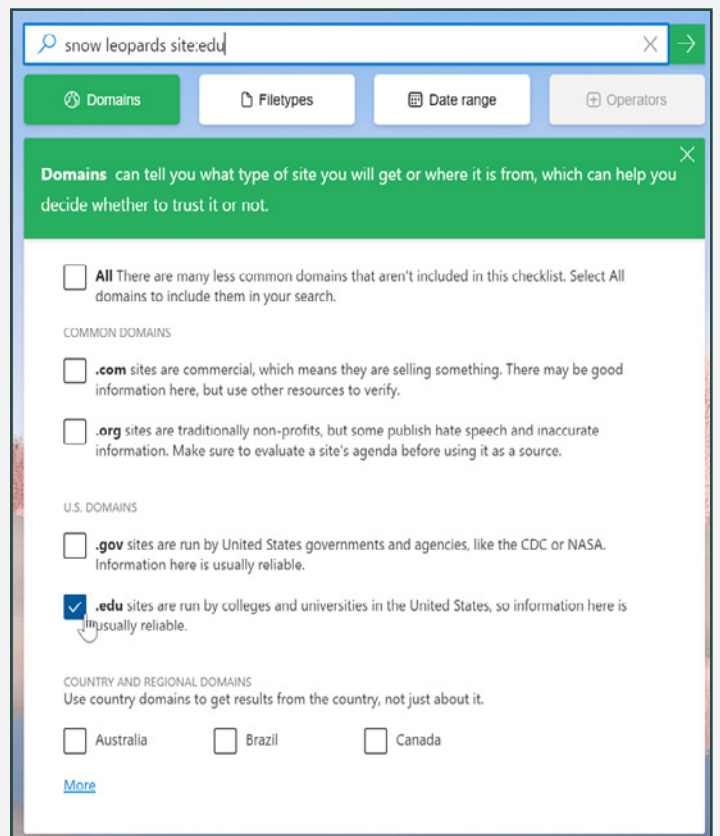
snow leopards site:edu

Domains

Filetypes

Date range

Operators

**Domains** can tell you what type of site you will get or where it is from, which can help you decide whether to trust it or not.

**All** There are many less common domains that aren't included in this checklist. Select All domains to include them in your search.

COMMON DOMAINS

**.com** sites are commercial, which means they are selling something. There may be good information here, but use other resources to verify.

**.org** sites are traditionally non-profits, but some publish hate speech and inaccurate information. Make sure to evaluate a site's agenda before using it as a source.

U.S. DOMAINS

**.gov** sites are run by United States governments and agencies, like the CDC or NASA. Information here is usually reliable.

**.edu** sites are run by colleges and universities in the United States, so information here is usually reliable.

COUNTRY AND REGIONAL DOMAINS

Use country domains to get results from the country, not just about it.

Australia

Brazil

Canada

More